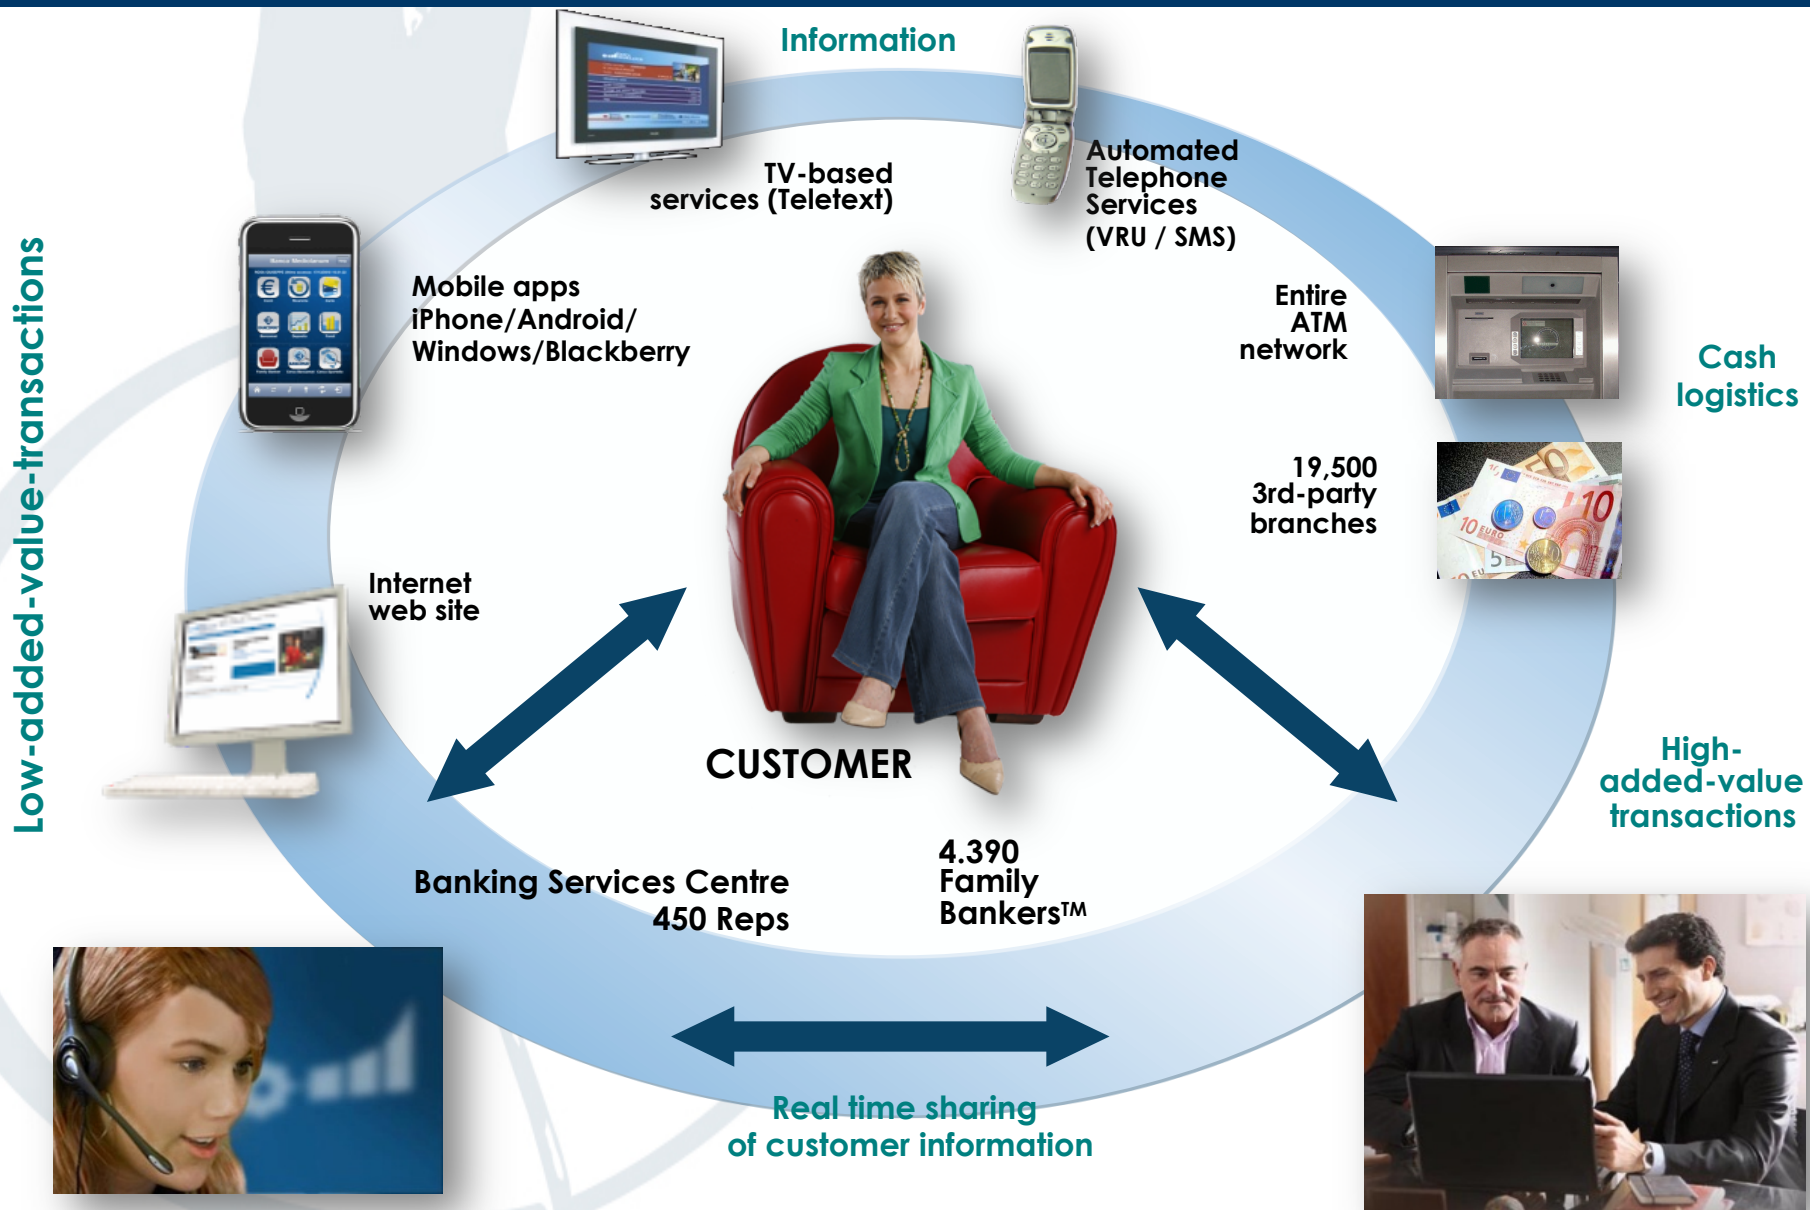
Information

TV-based services (Teletext)

Automated Telephone Services (VRU / SMS)

Low-added-value-transactions

Mobile apps iPhone/Android/ Windows/Blackberry

Entire ATM network

Cash logistics

19,500 3rd-party branches

Internet web site

CUSTOMER

High-added-value transactions

Banking Services Centre 450 Reps

4.390 Family Bankers™

Real time sharing of customer information